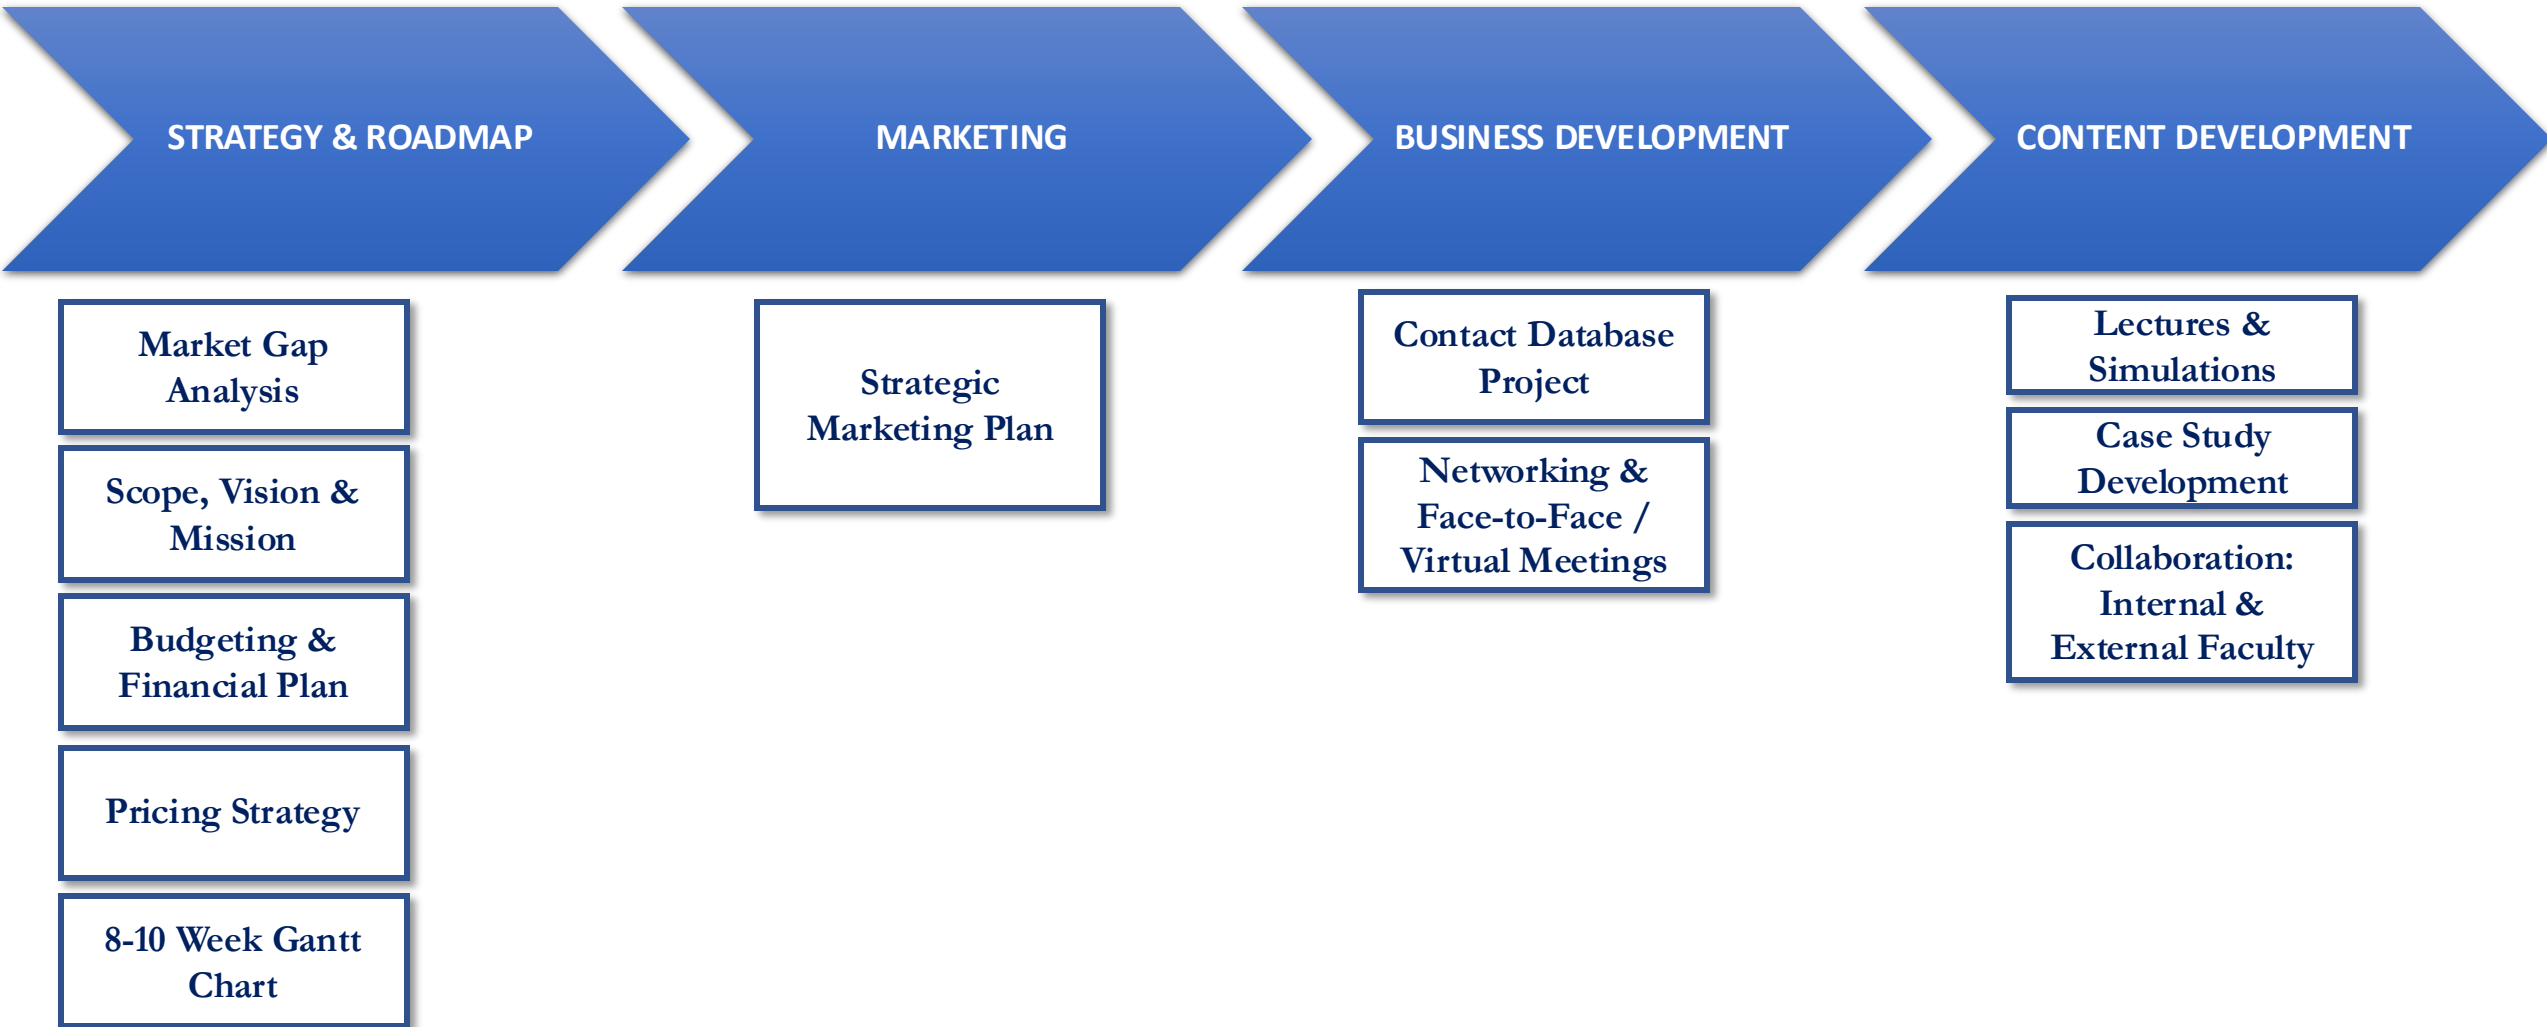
STRATEGY & ROADMAP

Market Gap Analysis

Scope, Vision & Mission

Budgeting & Financial Plan

Pricing Strategy

8-10 Week Gantt Chart

MARKETING

Strategic Marketing Plan

BUSINESS DEVELOPMENT

Contact Database Project

Networking & Face-to-Face / Virtual Meetings

CONTENT DEVELOPMENT

Lectures & Simulations

Case Study Development

Collaboration: Internal & External Faculty